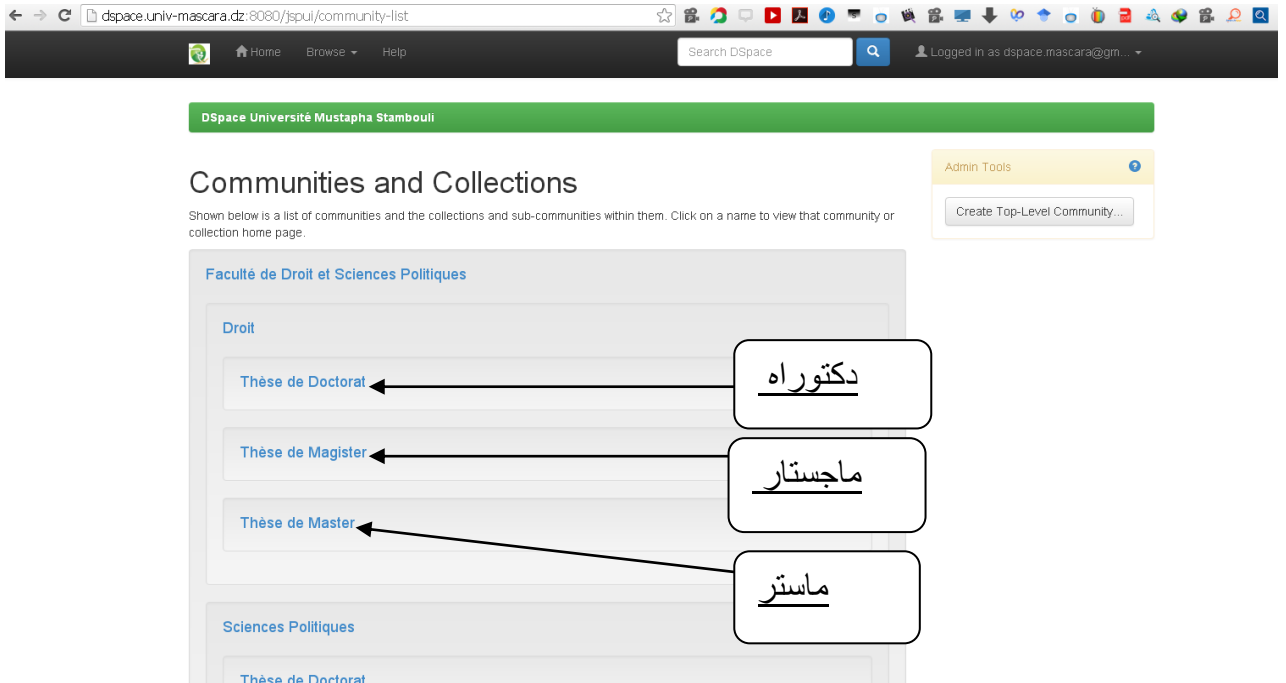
dspace.univ-mascara.dz:8080/jspui/community-list

Home Browse Help

Search DSpace

Logged in as dspace.mascara@gm...

DSpace Université Mustapha Stambouli

Communities and Collections

Shown below is a list of communities and the collections and sub-communities within them. Click on a name to view that community or collection home page.

Admin Tools

Create Top-Level Community...

Faculté de Droit et Sciences Politiques

Droit

Thèse de Doctorat

دكتوراه

Thèse de Magister

ماجستار

Thèse de Master

ماستر

Sciences Politiques

Thèse de Doctorat